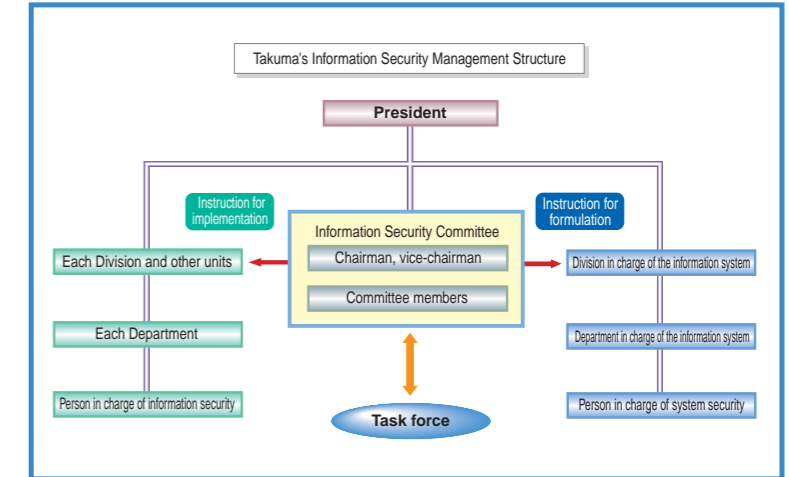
Takuma's Information Security Management Structure

President

Instruction for implementation

Instruction for formulation

Information Security Committee

Chairman, vice-chairman

Committee members

Each Division and other units

Each Department

Person in charge of information security

Division in charge of the information system

Department in charge of the information system

Person in charge of system security

Task force